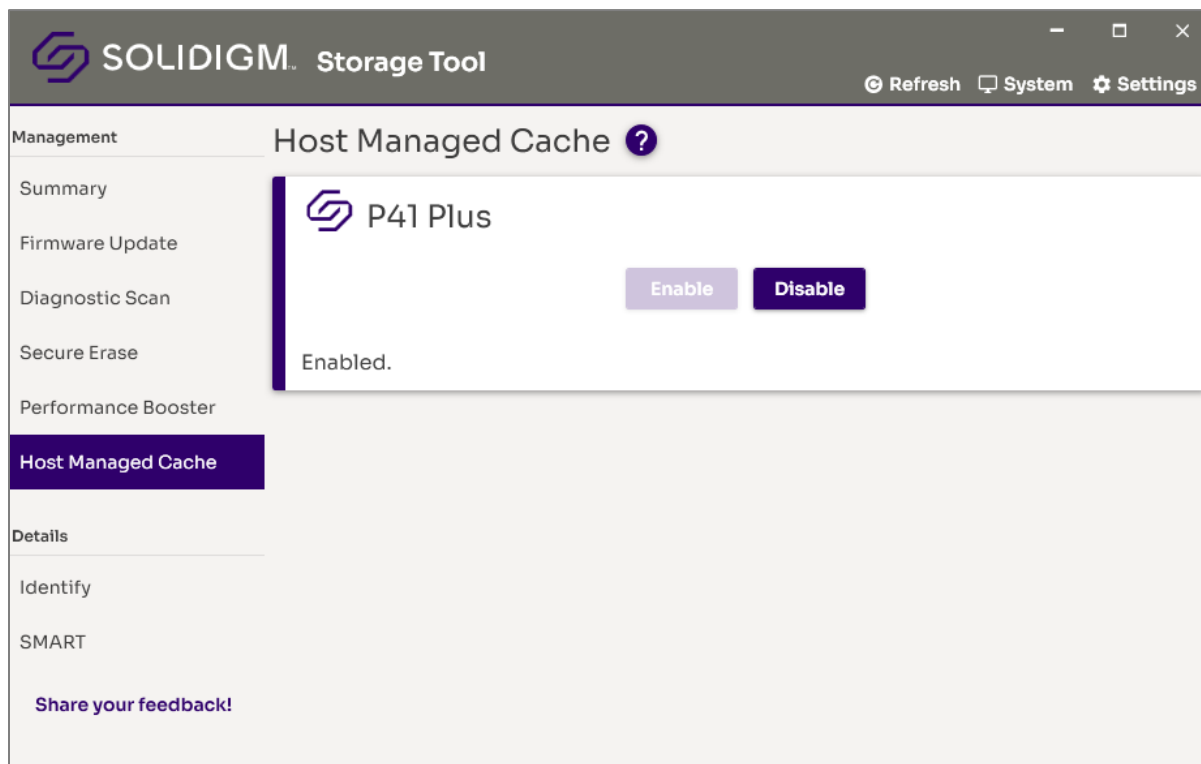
SOLIDIGM. Storage Tool

Refresh System Settings

Management

Summary

Firmware Update

Diagnostic Scan

Secure Erase

Performance Booster

Host Managed Cache

Details

Identify

SMART

Share your feedback!

Host Managed Cache ?

P41 Plus

Enable Disable

Enabled.